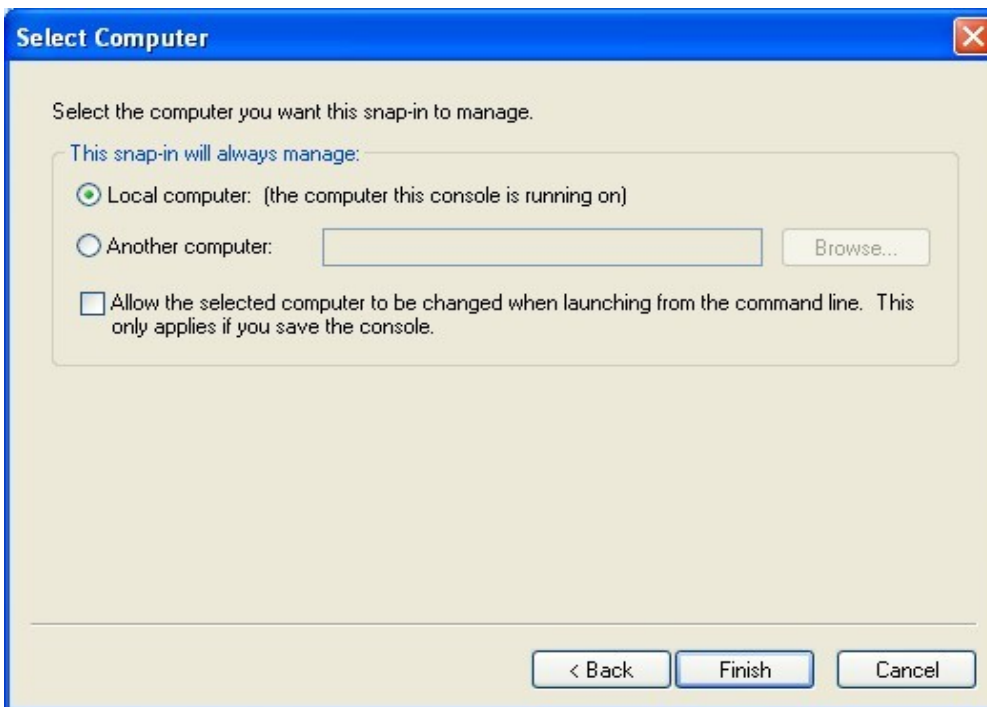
Select Computer

Select the computer you want this snap-in to manage.

This snap-in will always manage:

Local computer: (the computer this console is running on)

Another computer:

Browse...

Allow the selected computer to be changed when launching from the command line. This only applies if you save the console.

< Back

Finish

Cancel